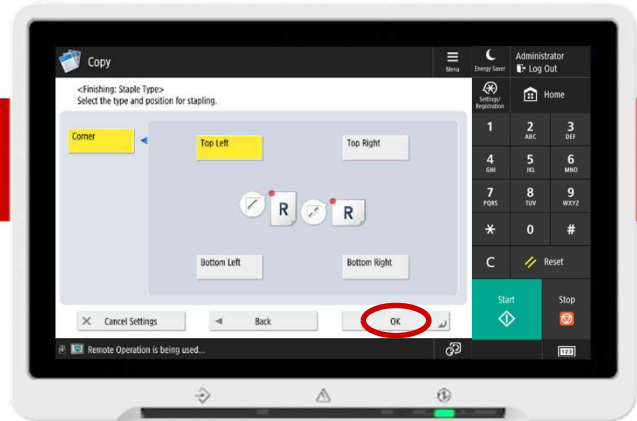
Copy

Menu

Energy Saver

Administrator
Log Out

<Finishing: Staple Type>
Select the type and position for stapling.

Settings/ Registration

Home

Corner

Top Left

Top Right

R

R

Bottom Left

Bottom Right

Cancel Settings

Back

OK

Remote Operation is being used...

1
2 ABC
3 DEF
4 GHI
5 JKL
6 MNO
7 PQRS
8 TUV
9 WXYZ
*
0
#
C
Reset

Start

Stop

123